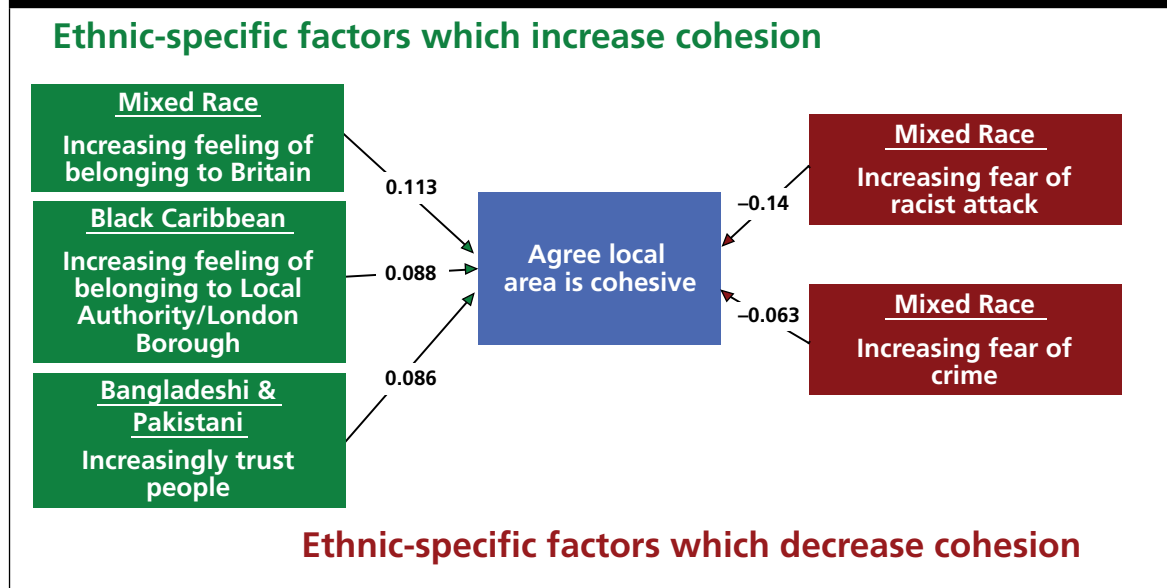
Ethnic-specific factors which increase cohesion

Mixed Race

Increasing feeling of belonging to Britain

0.113

Black Caribbean

Increasing feeling of belonging to Local Authority/London Borough

0.088

Bangladeshi & Pakistani

Increasingly trust people

0.086

Agree local area is cohesive

–0.14

Mixed Race

Increasing fear of racist attack

–0.063

Mixed Race

Increasing fear of crime

Ethnic-specific factors which decrease cohesion